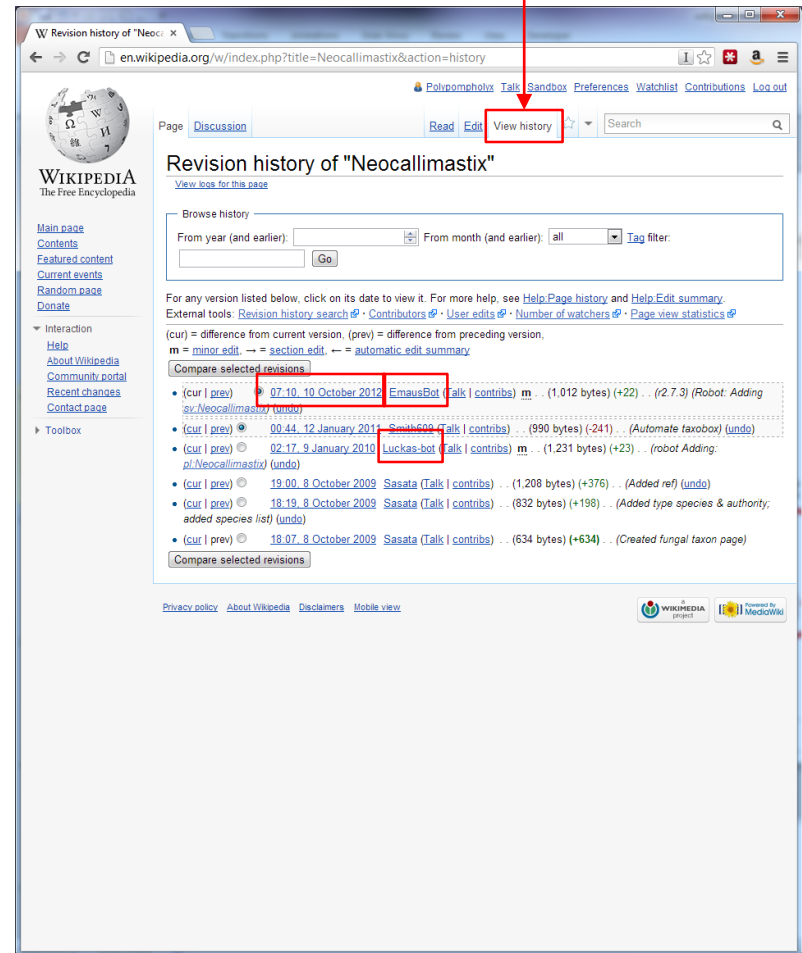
W Revision history of "Neoca ×

en.wikipedia.org/w/index.php?title=Neocallimastix&action=history

Polypompholyx Talk Sandbox Preferences Watchlist Contributions Log out

Page Discussion Read Edit View history Search

WIKIPEDIA
The Free Encyclopedia

Main page
Contents
Featured content
Current events
Random page
Donate

Interaction
Help
About Wikipedia
Community portal
Recent changes
Contact page

Toolbox

Revision history of "Neocallimastix"

View logs for this page

Browse history

From year (and earlier): From month (and earlier): all Tag filter:

Go

For any version listed below, click on its date to view it. For more help, see Help:Page history and Help:Edit summary.
External tools: Revision history search · Contributors · User edits · Number of watchers · Page view statistics

(cur) = difference from current version, (prev) = difference from preceding version,
m = minor edit, → = section edit, ← = automatic edit summary

Compare selected revisions

- (cur | prev) 07:10, 10 October 2012 EmausBot (Talk | contribs) m . . (1,012 bytes) (+22) . . (r2.7.3) (Robot: Adding sv:Neocallimastix) (undo)
- (cur | prev) 00:44, 12 January 2011 Smith609 (Talk | contribs) . . (990 bytes) (-241) . . (Automate taxobox) (undo)
- (cur | prev) 02:17, 9 January 2010 Luckas-bot (Talk | contribs) m . . (1,231 bytes) (+23) . . (robot Adding: pl:Neocallimastix) (undo)
- (cur | prev) 19:00, 8 October 2009 Sasata (Talk | contribs) . . (1,208 bytes) (+376) . . (Added ref) (undo)
- (cur | prev) 18:19, 8 October 2009 Sasata (Talk | contribs) . . (832 bytes) (+198) . . (Added type species & authority; added species list) (undo)
- (cur | prev) 18:07, 8 October 2009 Sasata (Talk | contribs) . . (634 bytes) (+634) . . (Created fungal taxon page)

Compare selected revisions

Privacy policy About Wikipedia Disclaimers Mobile view

WIKIMEDIA project Powered By MediaWiki